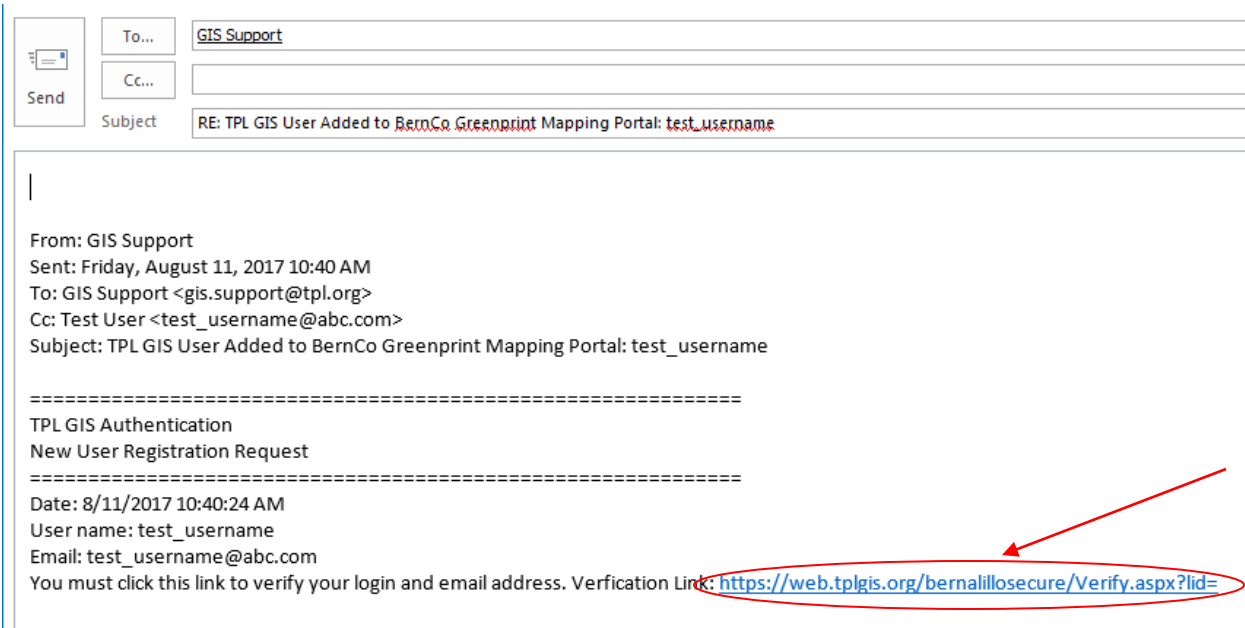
Send

To...
GIS Support

Cc...

Subject
RE: TPL GIS User Added to BernCo Greenprint Mapping Portal: test_username

From: GIS Support
Sent: Friday, August 11, 2017 10:40 AM
To: GIS Support <gis.support@tpl.org>
Cc: Test User <test_username@abc.com>
Subject: TPL GIS User Added to BernCo Greenprint Mapping Portal: test_username

==============================================================
TPL GIS Authentication
New User Registration Request
==============================================================
Date: 8/11/2017 10:40:24 AM
User name: test_username
Email: test_username@abc.com
You must click this link to verify your login and email address. Verfication Link: https://web.tplgis.org/bernalillosecure/Verify.aspx?lid=